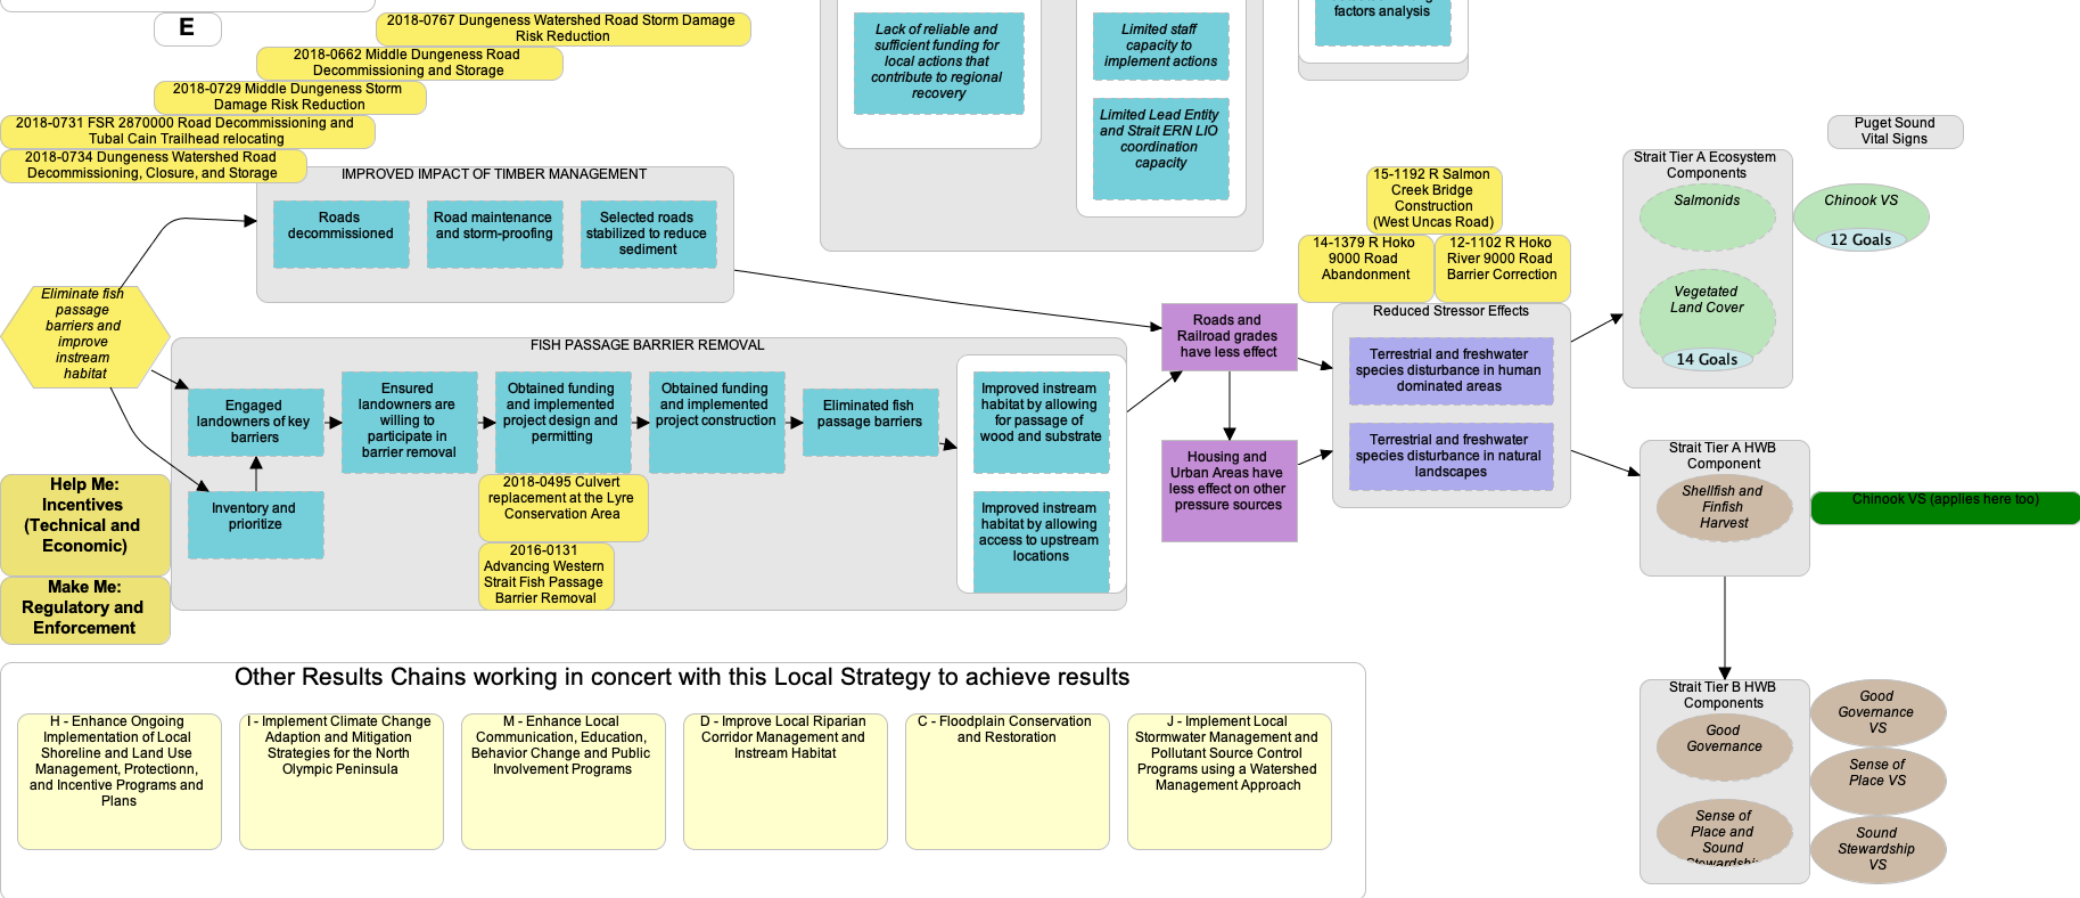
E

2018-0767 Dungeness Watershed Road Storm Damage Risk Reduction

2018-0662 Middle Dungeness Road Decommissioning and Storage

2018-0729 Middle Dungeness Storm Damage Risk Reduction

2018-0731 FSR 2870000 Road Decommissioning and Tubal Cain Trailhead relocating

2018-0734 Dungeness Watershed Road Decommissioning, Closure, and Storage

Lack of reliable and sufficient funding for local actions that contribute to regional recovery

Limited staff capacity to implement actions

Limited Lead Entity and Strait ERN LIO coordination capacity

factors analysis

Puget Sound Vital Signs

IMPROVED IMPACT OF TIMBER MANAGEMENT

Roads decommissioned

Road maintenance and storm-proofing

Selected roads stabilized to reduce sediment

Eliminate fish passage barriers and improve instream habitat

15-1192 R Salmon Creek Bridge Construction (West Uncas Road)

14-1379 R Hoko 9000 Road Abandonment

12-1102 R Hoko River 9000 Road Barrier Correction

Strait Tier A Ecosystem Components

Salmonids

Chinook VS

12 Goals

Vegetated Land Cover

14 Goals

Roads and Railroad grades have less effect

Reduced Stressor Effects

Terrestrial and freshwater species disturbance in human dominated areas

Terrestrial and freshwater species disturbance in natural landscapes

FISH PASSAGE BARRIER REMOVAL

Engaged landowners of key barriers

Ensured landowners are willing to participate in barrier removal

Obtained funding and implemented project design and permitting

Obtained funding and implemented project construction

Eliminated fish passage barriers

Improved instream habitat by allowing for passage of wood and substrate

Improved instream habitat by allowing access to upstream locations

Housing and Urban Areas have less effect on other pressure sources

Strait Tier A HWB Component

Shellfish and Finfish Harvest

Chinook VS (applies here too)

Help Me: Incentives (Technical and Economic)

Make Me: Regulatory and Enforcement

Inventory and prioritize

2018-0495 Culvert replacement at the Lyre Conservation Area

2016-0131 Advancing Western Strait Fish Passage Barrier Removal

Other Results Chains working in concert with this Local Strategy to achieve results

H - Enhance Ongoing Implementation of Local Shoreline and Land Use Management, Protectionn, and Incentive Programs and Plans

I - Implement Climate Change Adaption and Mitigation Strategies for the North Olympic Peninsula

M - Enhance Local Communication, Education, Behavior Change and Public Involvement Programs

D - Improve Local Riparian Corridor Management and Instream Habitat

C - Floodplain Conservation and Restoration

J - Implement Local Stormwater Management and Pollutant Source Control Programs using a Watershed Management Approach

Strait Tier B HWB Components

Good Governance

Sense of Place and Sound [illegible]

Good Governance VS

Sense of Place VS

Sound Stewardship VS